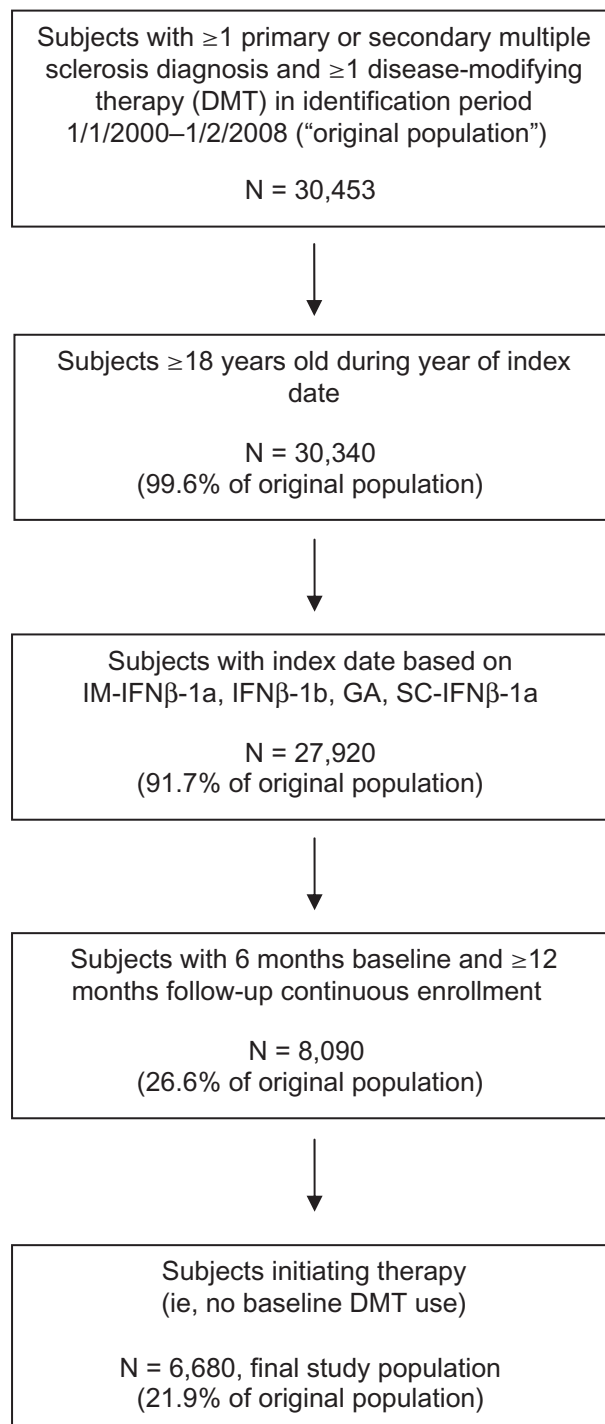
Subjects with $\geq$1 primary or secondary multiple sclerosis diagnosis and $\geq$1 disease-modifying therapy (DMT) in identification period 1/1/2000–1/2/2008 (“original population”)

N = 30,453

Subjects $\geq$18 years old during year of index date

N = 30,340
(99.6% of original population)

Subjects with index date based on IM-IFNβ-1a, IFNβ-1b, GA, SC-IFNβ-1a

N = 27,920
(91.7% of original population)

Subjects with 6 months baseline and $\geq$12 months follow-up continuous enrollment

N = 8,090
(26.6% of original population)

Subjects initiating therapy
(ie, no baseline DMT use)

N = 6,680, final study population
(21.9% of original population)